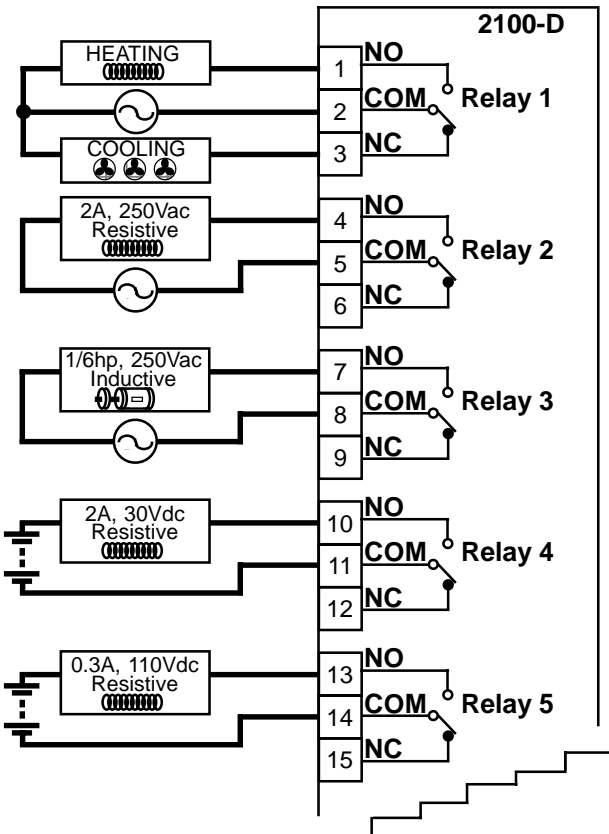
2100-D

HEATING

COOLING

1 NO
2 COM Relay 1
3 NC

2A, 250Vac Resistive

4 NO
5 COM Relay 2
6 NC

1/6hp, 250Vac Inductive

7 NO
8 COM Relay 3
9 NC

2A, 30Vdc Resistive

10 NO
11 COM Relay 4
12 NC

0.3A, 110Vdc Resistive

13 NO
14 COM Relay 5
15 NC